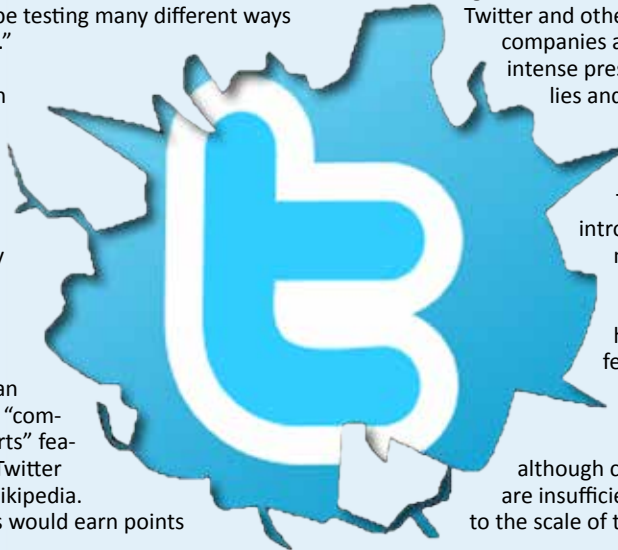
be testing many different ways ."

n

y

an "com- rts" fea- Twitter ikipedia. s would earn points

Twitter and othe companies a intense pres lies and

intro n

h fe

although c are insufficie to the scale of t